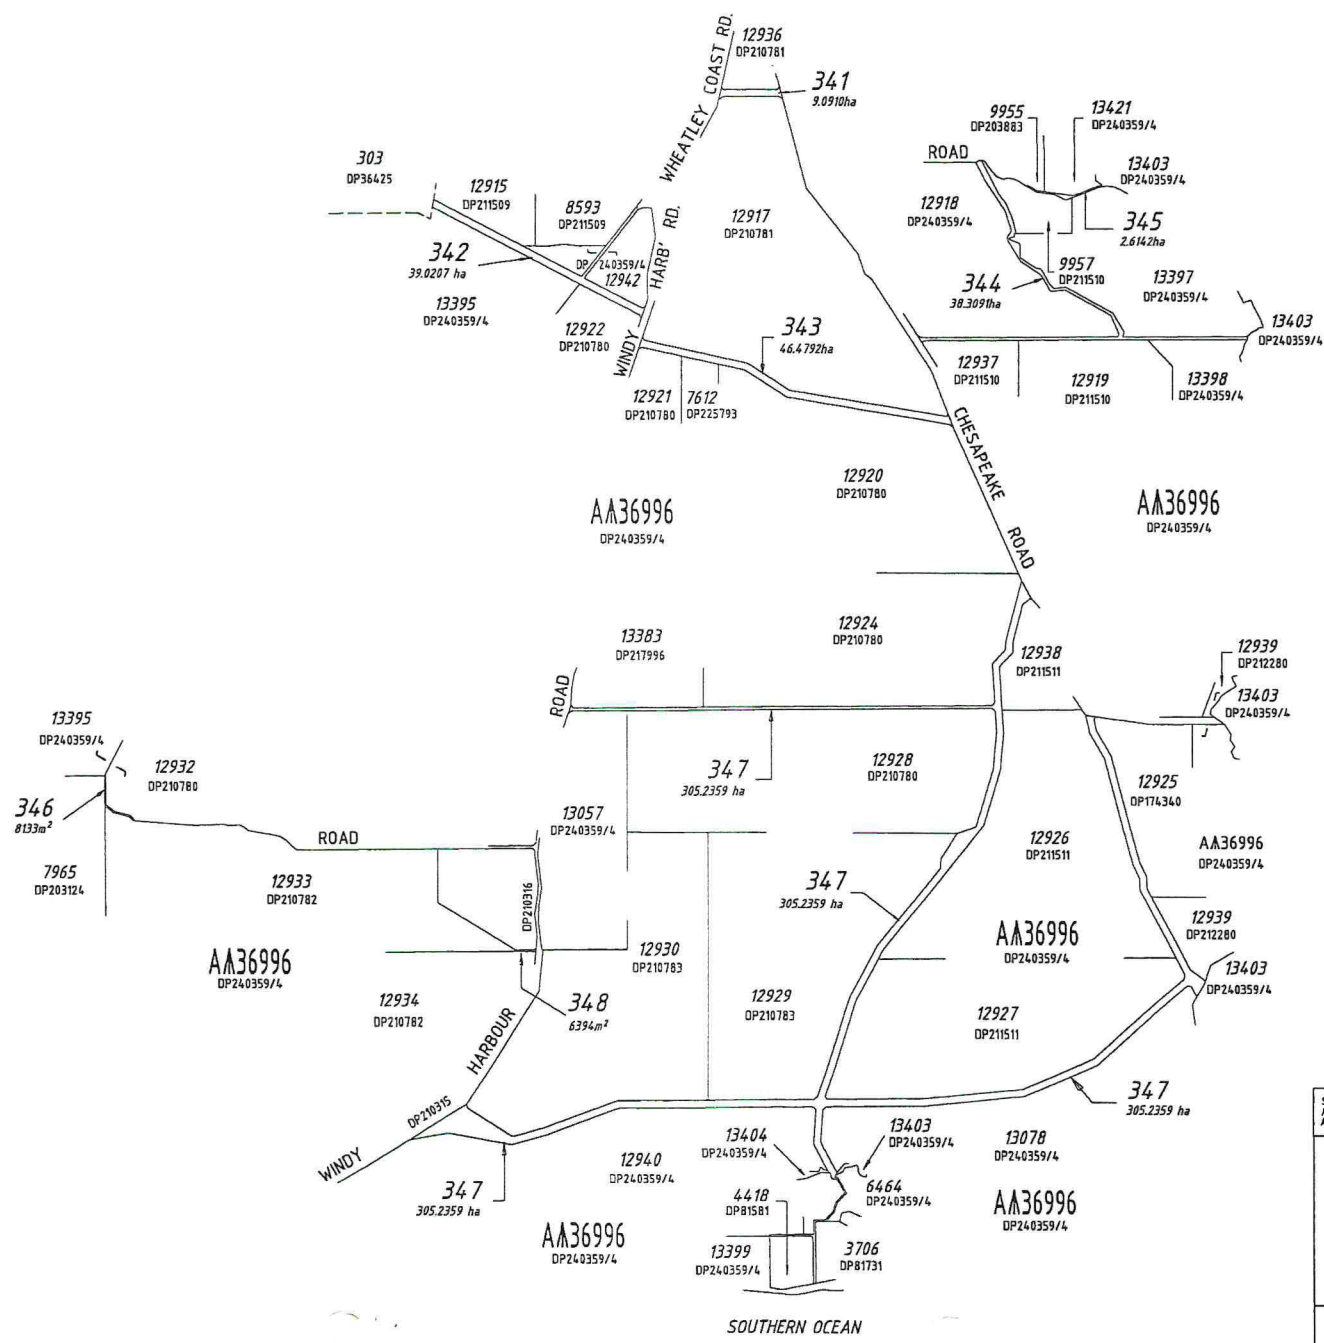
WHEATLEY COAST RD.
12936
DP210781
341
9.0910ha

9955
DP203883
13421
DP240359/4
ROAD
13403
DP240359/4
345
2.6142ha
12918
DP240359/4
9957
DP211510
344
38.3091ha
13397
DP240359/4
13403
DP240359/4

303
DP36425
12915
DP211509
8593
DP211509
HARB' RD.
12917
DP210781
342
39.0207 ha
DP240359/4
12942
13395
DP240359/4
12922
DP210780
WINDY
343
46.4792ha
12921
DP210780
7612
DP225793

12937
DP211510
12919
DP211510
13398
DP240359/4
CHESAPEAKE ROAD

12920
DP210780
AA36996
DP240359/4
AA36996
DP240359/4

13383
DP217996
12924
DP210780
12938
DP211511
12939
DP212280
13403
DP240359/4
ROAD

13395
DP240359/4
12932
DP210780
347
305.2359 ha
12928
DP210780
12925
DP174340
346
8133m²
ROAD
13057
DP240359/4
12926
DP211511
AA36996
DP240359/4
7965
DP203124
12933
DP210782
DP210316
347
305.2359 ha
12939
DP212280
AA36996
DP240359/4
12930
DP210783
AA36996
DP240359/4
13403
DP240359/4
12934
DP210782
HARBOUR
348
6394m²
12929
DP210783
12927
DP211511
347
305.2359 ha
DP210315
WINDY
13404
DP240359/4
13403
DP240359/4
13078
DP240359/4
12940
DP240359/4
6464
DP240359/4
347
305.2359 ha
4418
DP81581
AA36996
DP240359/4
AA36996
DP240359/4
13399
DP240359/4
3706
DP81731
SOUTHERN OCEAN